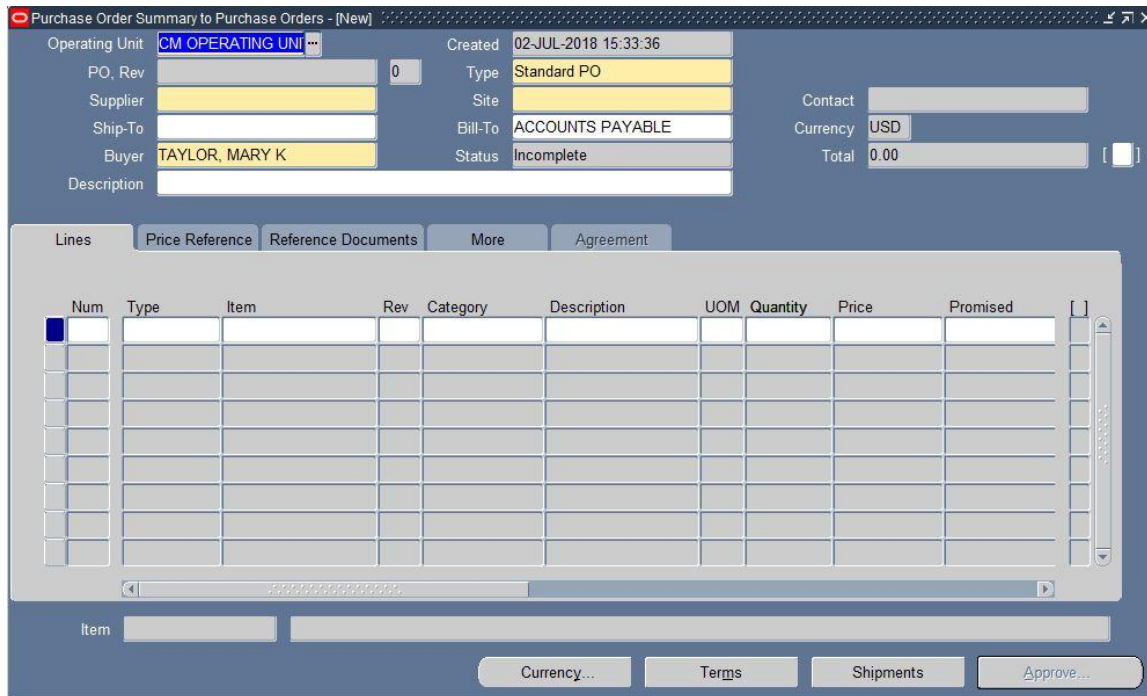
Purchase Order Summary to Purchase Orders - [New]

Operating Unit CM OPERATING UNI

PO, Rev 0

Supplier

Ship-To

Buyer TAYLOR, MARY K

Description

Created 02-JUL-2018 15:33:36

Type Standard PO

Site

Bill-To ACCOUNTS PAYABLE

Status Incomplete

Contact

Currency USD

Total 0.00

[ ]

Lines | Price Reference | Reference Documents | More | Agreement

| Num | Type | Item | Rev | Category | Description | UOM | Quantity | Price | Promised | [ ] |
|---|---|---|---|---|---|---|---|---|---|---|

Item

Currency... Terms Shipments Approve...